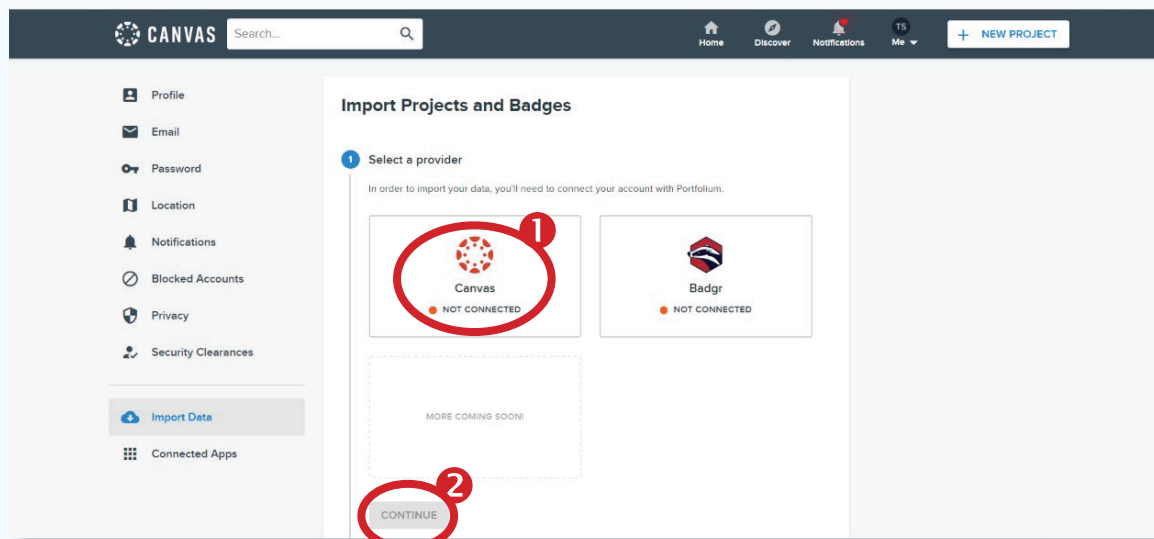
CANVAS Search...

Home Discover Notifications TS Me

+ NEW PROJECT

Profile
Email
Password
Location
Notifications
Blocked Accounts
Privacy
Security Clearances

Import Data
Connected Apps

Import Projects and Badges

1 Select a provider

In order to import your data, you'll need to connect your account with Portfolium.

1

Canvas
NOT CONNECTED

Badgr
NOT CONNECTED

MORE COMING SOON!

2

CONTINUE